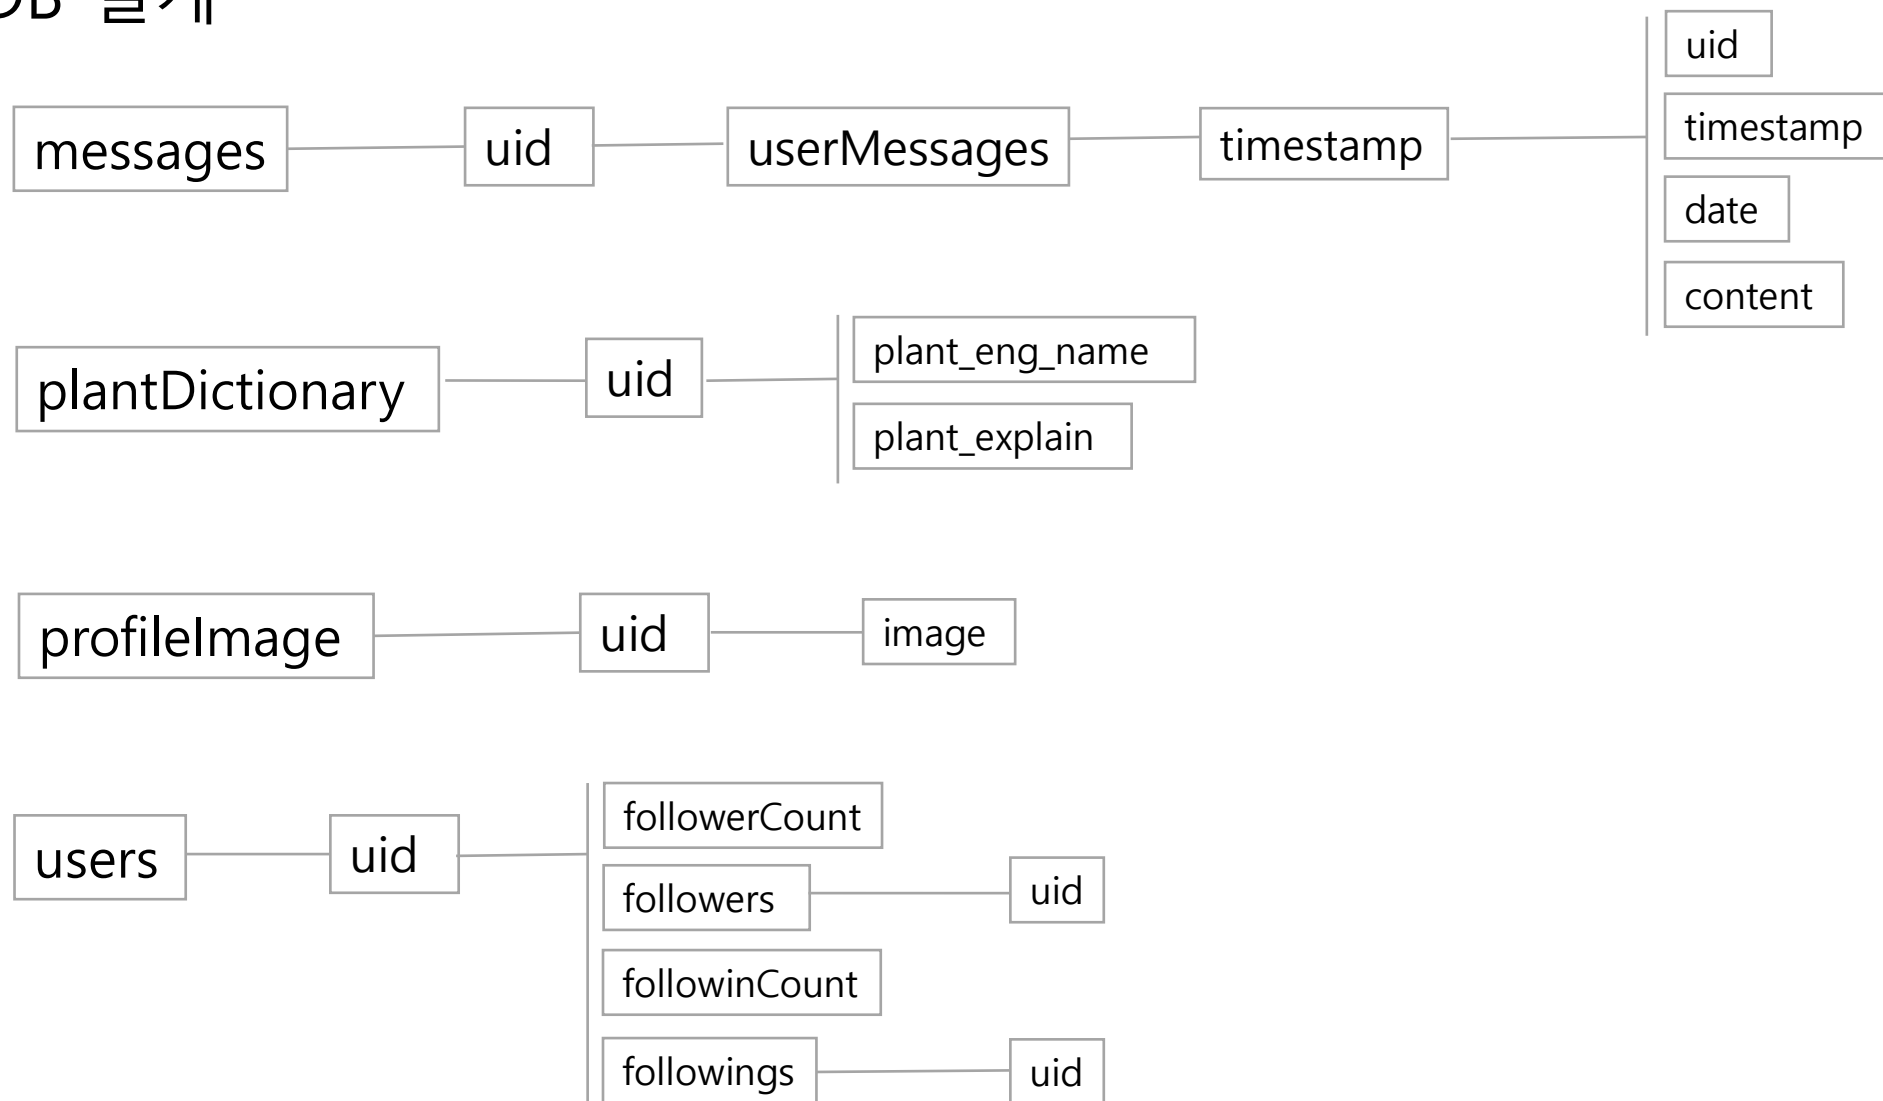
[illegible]B 설계

messages
uid
userMessages
timestamp
uid
timestamp
date
content

plantDictionary
uid
plant_eng_name
plant_explain

profileImage
uid
image

users
uid
followerCount
followers
uid
followinCount
followings
uid